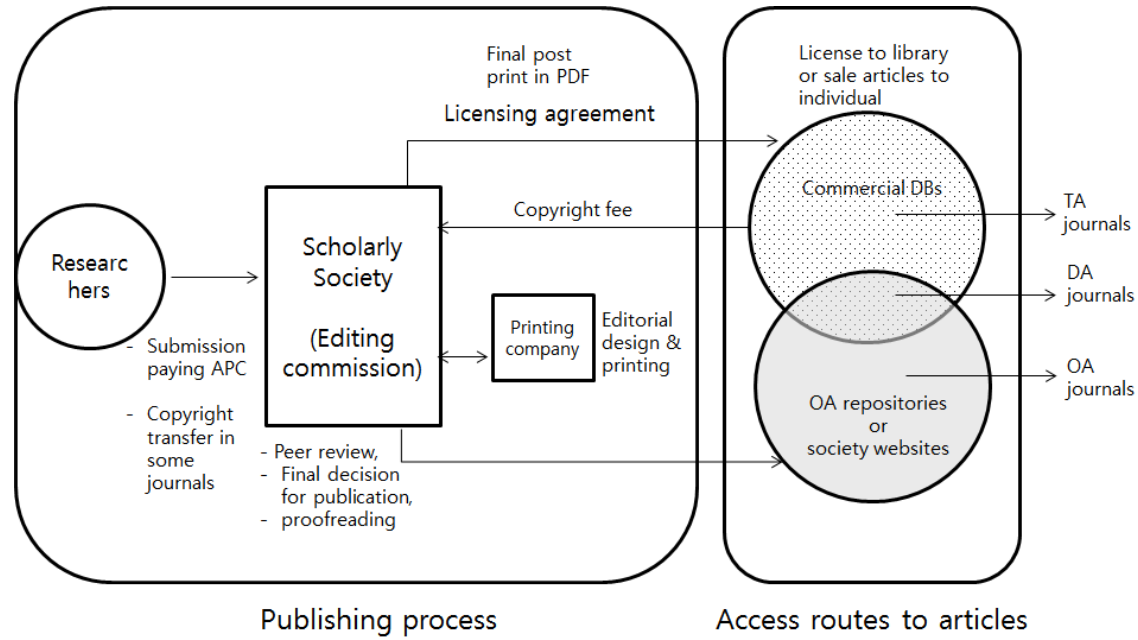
Researc hers

- Submission paying APC

- Copyright transfer in some journals

Scholarly Society

(Editing commission)

- Peer review,
- Final decision for publication,
- proofreading

Final post print in PDF

Licensing agreement

Copyright fee

Printing company

Editorial design & printing

License to library or sale articles to individual

Commercial DBs

TA journals

DA journals

OA journals

OA repositories or society websites

Publishing process

Access routes to articles